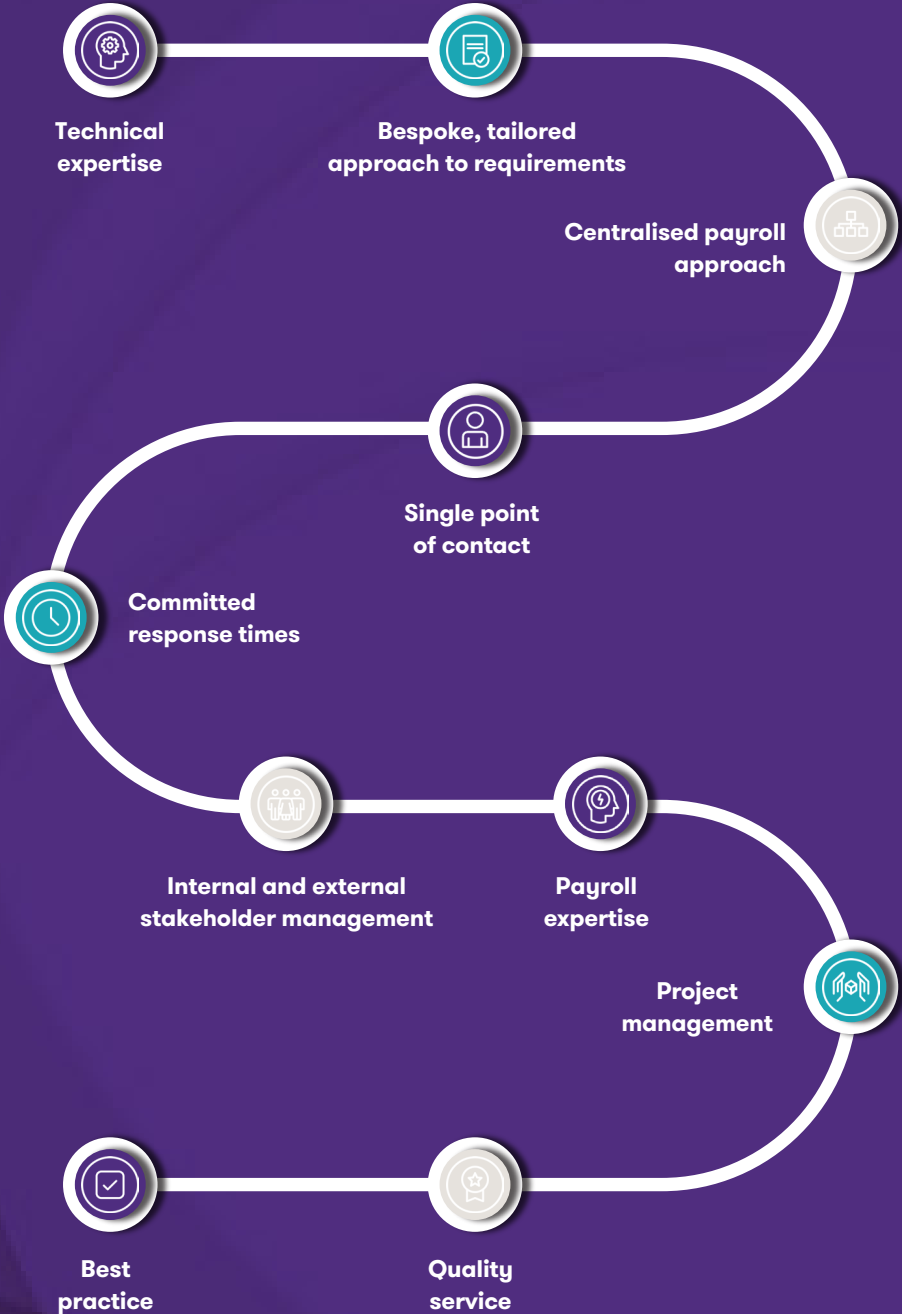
Technical expertise

Bespoke, tailored approach to requirements

Centralised payroll approach

Single point of contact

Committed response times

Internal and external stakeholder management

Payroll expertise

Project management

Best practice

Quality service